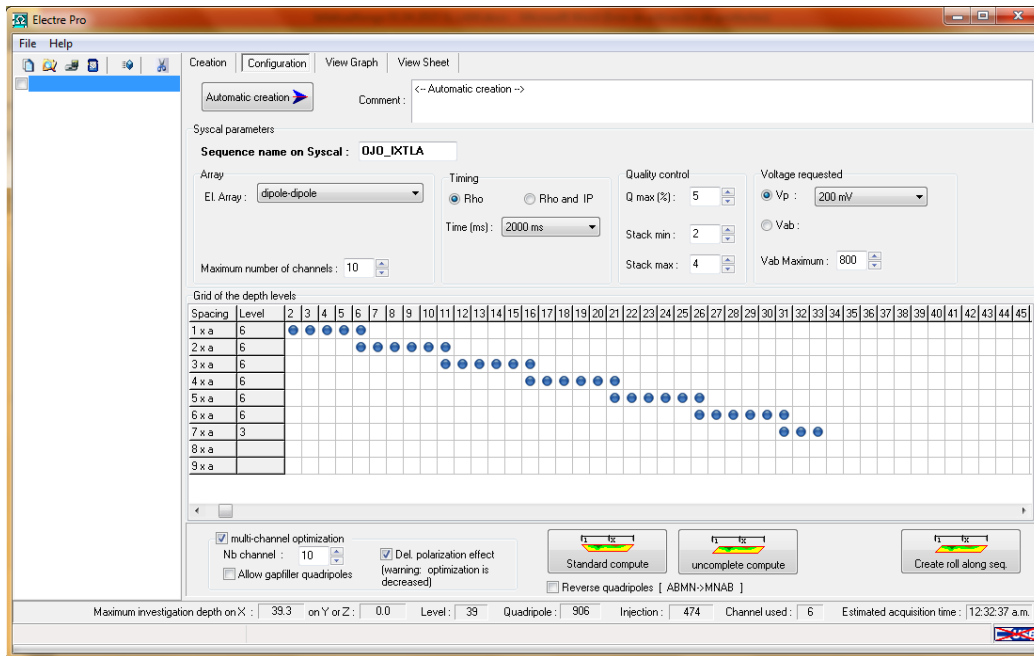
Electre Pro

File Help

Creation | Configuration | View Graph | View Sheet

Automatic creation

Comment : <-- Automatic creation -->

Syscal parameters

Sequence name on Syscal : OJO_IXTLA

Array

El. Array : dipole-dipole

Maximum number of channels : 10

Timing

Rho

Rho and IP

Time (ms) : 2000 ms

Quality control

Q max (%) : 5

Stack min : 2

Stack max : 4

Voltage requested

Vp : 200 mV

Vab :

Vab Maximum : 800

Grid of the depth levels

| Spacing | Level | 2 | 3 | 4 | 5 | 6 | 7 | 8 | 9 | 10 | 11 | 12 | 13 | 14 | 15 | 16 | 17 | 18 | 19 | 20 | 21 | 22 | 23 | 24 | 25 | 26 | 27 | 28 | 29 | 30 | 31 | 32 | 33 | 34 | 35 | 36 | 37 | 38 | 39 | 40 | 41 | 42 | 43 | 44 | 45 |
|---|---|---|---|---|---|---|---|---|---|---|---|---|---|---|---|---|---|---|---|---|---|---|---|---|---|---|---|---|---|---|---|---|---|---|---|---|---|---|---|---|---|---|---|---|---|
| 1 x a | 6 | | | | | | | | | | | | | | | | | | | | | | | | | | | | | | | | | | | | | | | | | | | | |
| 2 x a | 6 | | | | | | | | | | | | | | | | | | | | | | | | | | | | | | | | | | | | | | | | | | | | |
| 3 x a | 6 | | | | | | | | | | | | | | | | | | | | | | | | | | | | | | | | | | | | | | | | | | | | |
| 4 x a | 6 | | | | | | | | | | | | | | | | | | | | | | | | | | | | | | | | | | | | | | | | | | | | |
| 5 x a | 6 | | | | | | | | | | | | | | | | | | | | | | | | | | | | | | | | | | | | | | | | | | | | |
| 6 x a | 6 | | | | | | | | | | | | | | | | | | | | | | | | | | | | | | | | | | | | | | | | | | | | |
| 7 x a | 3 | | | | | | | | | | | | | | | | | | | | | | | | | | | | | | | | | | | | | | | | | | | | |
| 8 x a | | | | | | | | | | | | | | | | | | | | | | | | | | | | | | | | | | | | | | | | | | | | | |
| 9 x a | | | | | | | | | | | | | | | | | | | | | | | | | | | | | | | | | | | | | | | | | | | | | |

multi-channel optimization

Nb channel : 10

Allow gapfiller quadripoles

Del. polarization effect

(warning: optimization is decreased)

Standard compute

uncomplete compute

Create roll along seq.

Reverse quadripoles [ ABMN->MNAB ]

Maximum investigation depth on X : 39.3 on Y or Z : 0.0 Level : 39 Quadripole : 906 Injection : 474 Channel used : 6 Estimated acquisition time : 12:32:37 a.m.